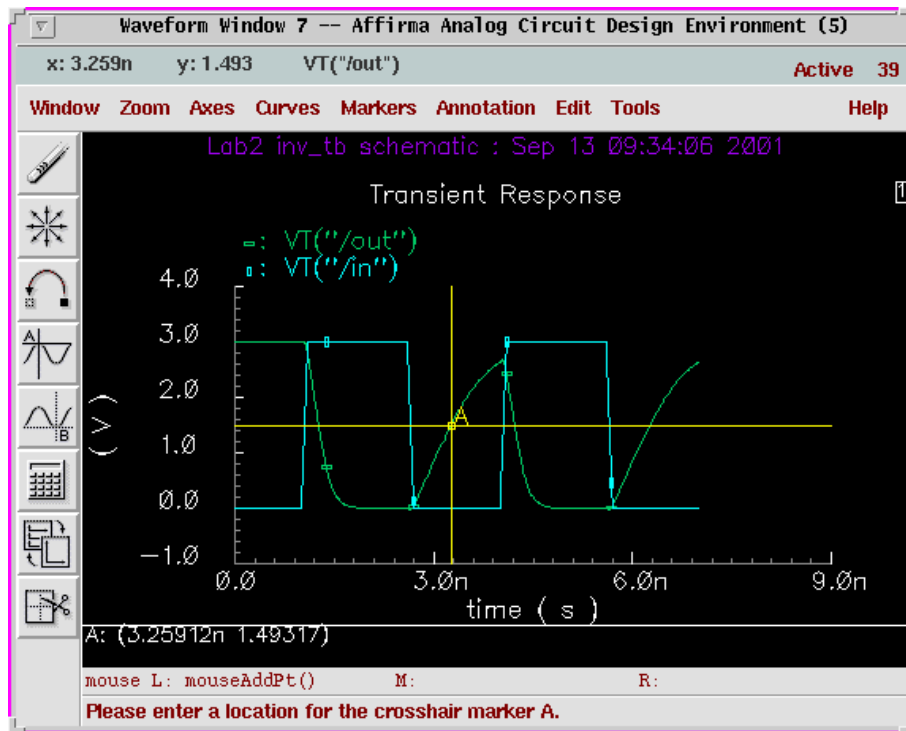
Waveform Window 7 -- Affirma Analog Circuit Design Environment (5)

x: 3.259n y: 1.493 VT("/out") Active 39

Window Zoom Axes Curves Markers Annotation Edit Tools Help

Lab2 inv_tb schematic : Sep 13 09:34:06 2001

Transient Response

: VT("/out")
: VT("/in")

4.0
3.0
2.0
1.0
0.0
−1.0

(V)

A

0.0 3.0n 6.0n 9.0n
time ( s )

A: (3.25912n 1.49317)

mouse L: mouseAddPt() M: R:

Please enter a location for the crosshair marker A.